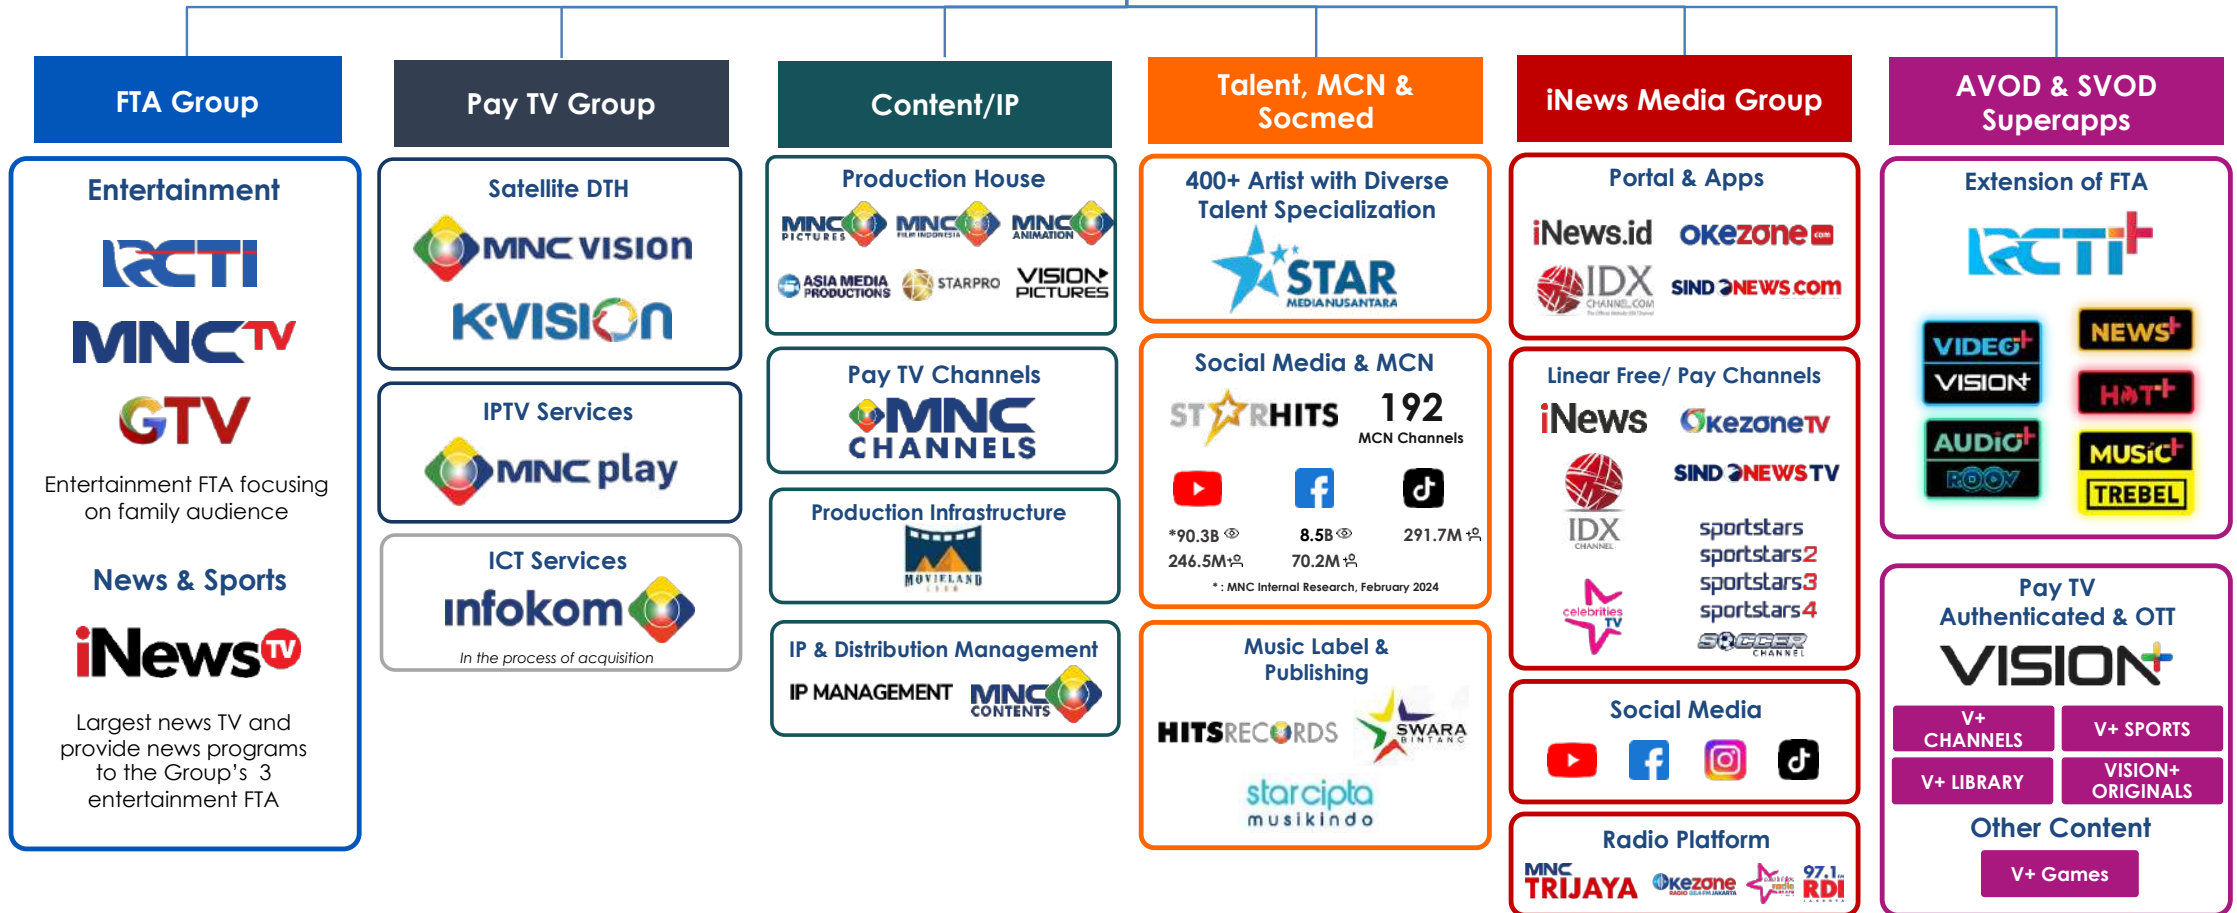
FTA Group

Entertainment

RCTI

MNCTV

GTV

Entertainment FTA focusing on family audience

News & Sports

iNewsTV

Largest news TV and provide news programs to the Group's 3 entertainment FTA

Pay TV Group

Satellite DTH

MNC VISION

K-VISION

IPTV Services

MNC play

ICT Services

infokom

In the process of acquisition

Content/IP

Production House

MNC PICTURES

MNC FILM INDONESIA

MNC ANIMATION

ASIA MEDIA PRODUCTIONS

STARPRO

VISION+ PICTURES

Pay TV Channels

MNC CHANNELS

Production Infrastructure

MOVIELAND

IP & Distribution Management

IP MANAGEMENT

MNC CONTENTS

Talent, MCN & Socmed

400+ Artist with Diverse Talent Specialization

STAR MEDIA NUSANTARA

Social Media & MCN

STARHITS

192

MCN Channels

*90.3B

8.5B

291.7M

246.5M

70.2M

* : MNC Internal Research, February 2024

Music Label & Publishing

HITSRECORDS

SWARA BINTANG

starcipta musikindo

iNews Media Group

Portal & Apps

iNews.id

okezone.com

IDX CHANNEL.COM

SINDONEWS.com

Linear Free/ Pay Channels

iNews

OkezoneTV

IDX CHANNEL

SINDONEWSTV

celebrities TV

sportstars

sportstars2

sportstars3

sportstars4

SOCCER CHANNEL

Social Media

Radio Platform

MNC TRIJAYA

Okezone

97.1 RDI

AVOD & SVOD Superapps

Extension of FTA

RCTI+

VIDEO+

VISION+

NEWS+

HOT+

AUDIO+

ROOV

MUSIC+

TREBEL

Pay TV Authenticated & OTT

VISION+

V+ CHANNELS

V+ SPORTS

V+ LIBRARY

VISION+ ORIGINALS

Other Content

V+ Games